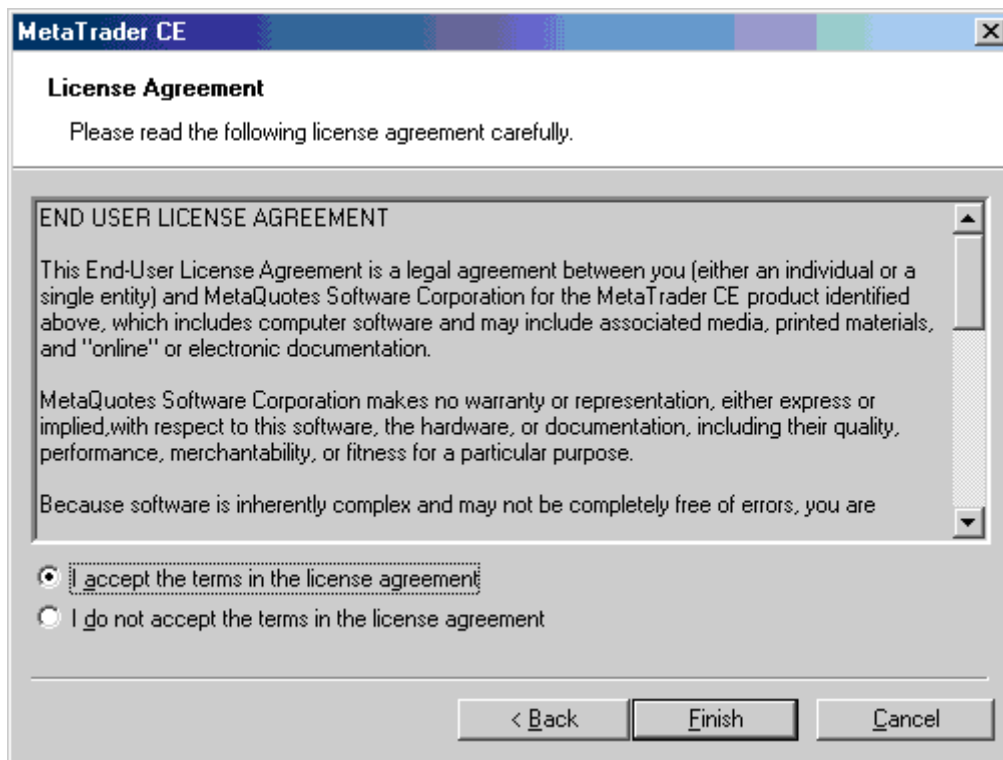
MetaTrader CE

License Agreement

Please read the following license agreement carefully.

END USER LICENSE AGREEMENT

This End-User License Agreement is a legal agreement between you (either an individual or a single entity) and MetaQuotes Software Corporation for the MetaTrader CE product identified above, which includes computer software and may include associated media, printed materials, and "online" or electronic documentation.

MetaQuotes Software Corporation makes no warranty or representation, either express or implied,with respect to this software, the hardware, or documentation, including their quality, performance, merchantability, or fitness for a particular purpose.

Because software is inherently complex and may not be completely free of errors, you are

I accept the terms in the license agreement

I do not accept the terms in the license agreement

< Back

Finish

Cancel